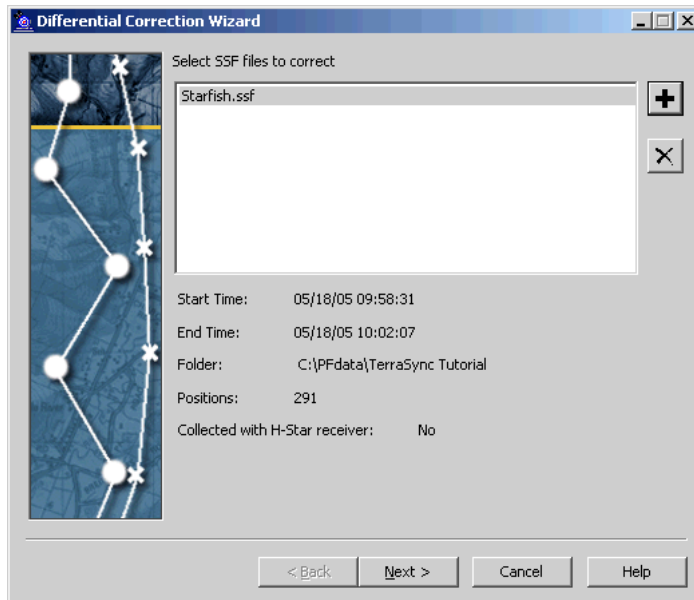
Differential Correction Wizard

Select SSF files to correct

Starfish.ssf

Start Time: 05/18/05 09:58:31

End Time: 05/18/05 10:02:07

Folder: C:\PFdata\TerraSync Tutorial

Positions: 291

Collected with H-Star receiver: No

< Back
Next >
Cancel
Help